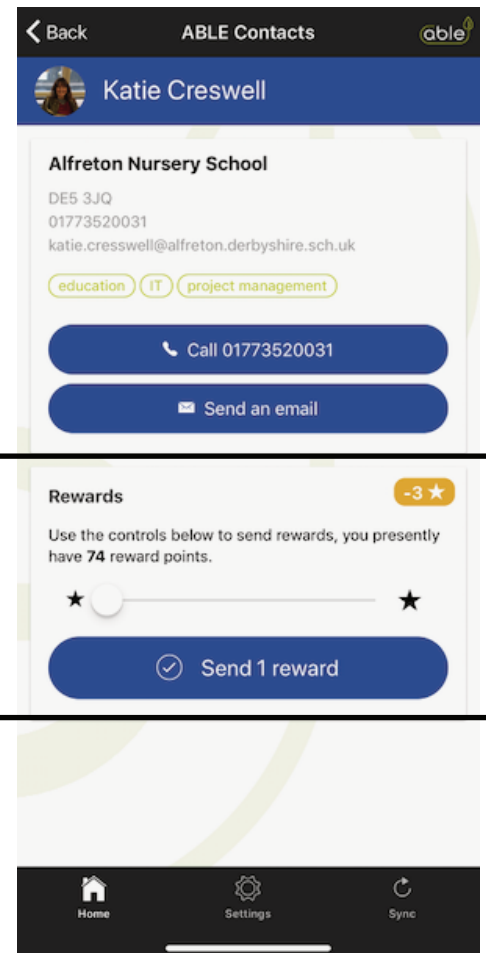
Back

ABLE Contacts

able

Katie Creswell

Alfreton Nursery School

DE5 3JQ
01773520031
katie.cresswell@alfreton.derbyshire.sch.uk

education IT project management

Call 01773520031

Send an email

Rewards

-3 ★

Use the controls below to send rewards, you presently have **74** reward points.

★ ★

Send 1 reward

Home Settings Sync